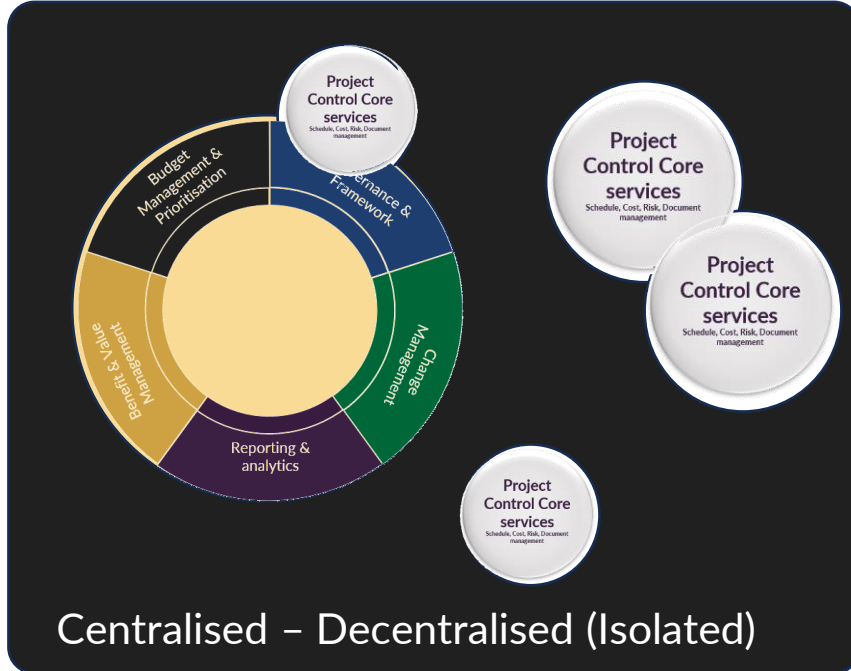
Project Control Core services
Schedule, Cost, Risk, Document management

Budget Management & Prioritisation

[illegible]ernance & Framework

Change Management

Reporting & analytics

Benefit & Value Management

Project Control Core services
Schedule, Cost, Risk, Document management

Project Control Core services
Schedule, Cost, Risk, Document management

Project Control Core services
Schedule, Cost, Risk, Document management

Centralised – Decentralised (Isolated)